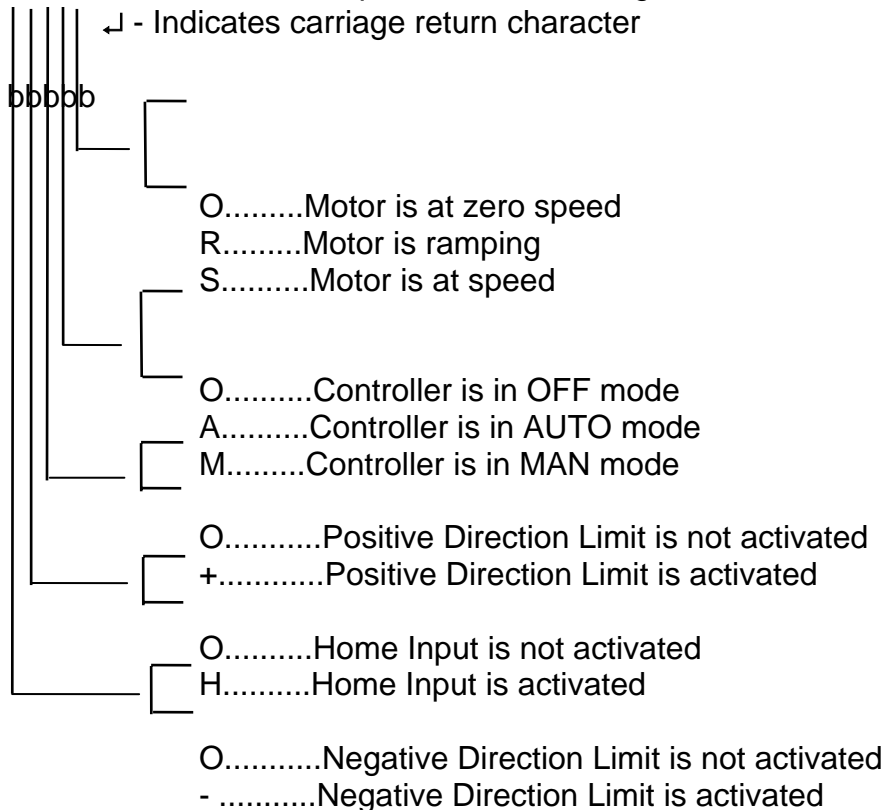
↵ - Indicates carriage return character

bbbbb

O.........Motor is at zero speed
R.........Motor is ramping
S.........Motor is at speed

O..........Controller is in OFF mode
A..........Controller is in AUTO mode
M.........Controller is in MAN mode

O...........Positive Direction Limit is not activated
+...........Positive Direction Limit is activated

O..........Home Input is not activated
H..........Home Input is activated

O...........Negative Direction Limit is not activated
- ...........Negative Direction Limit is activated